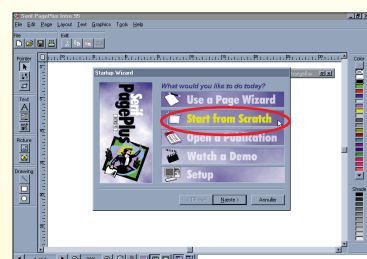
Serif PagePlus Intro (S)

File Edit Page Layout Text Graphics Tools Help

File

Edit

Pointer

Text

Picture

Drawing

Color

Shade

Startup Wizard

Serif PagePlus

What would you like to do today?

Use a Page Wizard

Start from Scratch

Open a Publication

Watch a Demo

Setup

< Back

Next >

Annuler